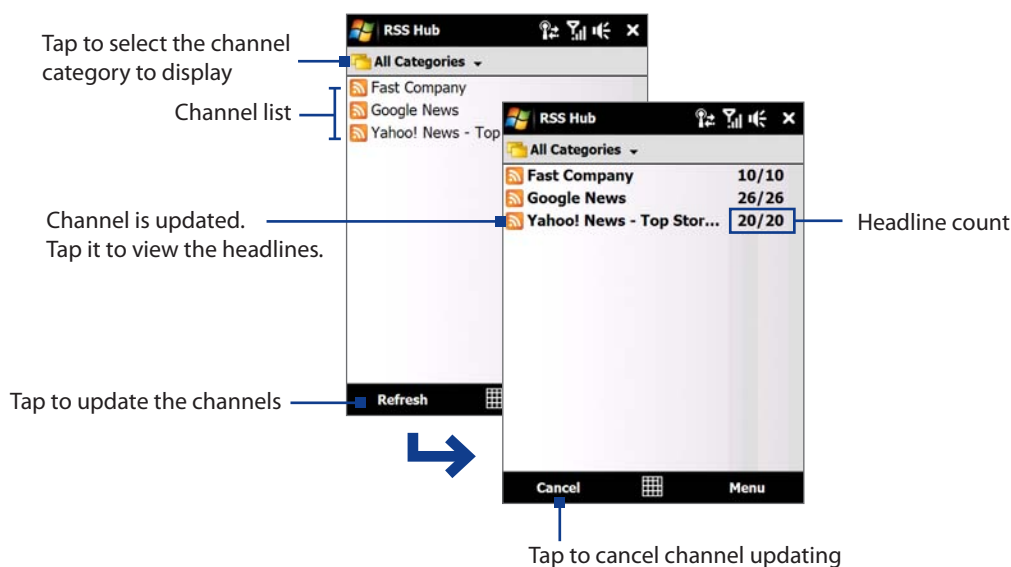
Tap to select the channel category to display

Channel list

Channel is updated.
Tap it to view the headlines.

Tap to update the channels

RSS Hub

All Categories

Fast Company
Google News
Yahoo! News - Top

Refresh

RSS Hub

All Categories

| | |
|---|---|
| Fast Company | 10/10 |
| Google News | 26/26 |
| Yahoo! News - Top Stor... | 20/20 |

Headline count

Cancel

Menu

Tap to cancel channel updating